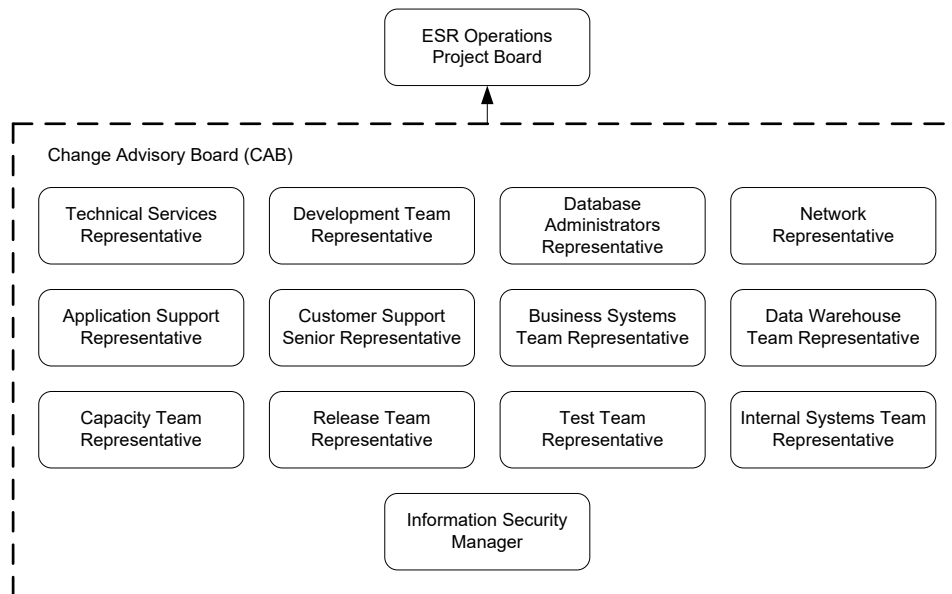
ESR Operations Project Board

Change Advisory Board (CAB)

Technical Services Representative

Development Team Representative

Database Administrators Representative

Network Representative

Application Support Representative

Customer Support Senior Representative

Business Systems Team Representative

Data Warehouse Team Representative

Capacity Team Representative

Release Team Representative

Test Team Representative

Internal Systems Team Representative

Information Security Manager